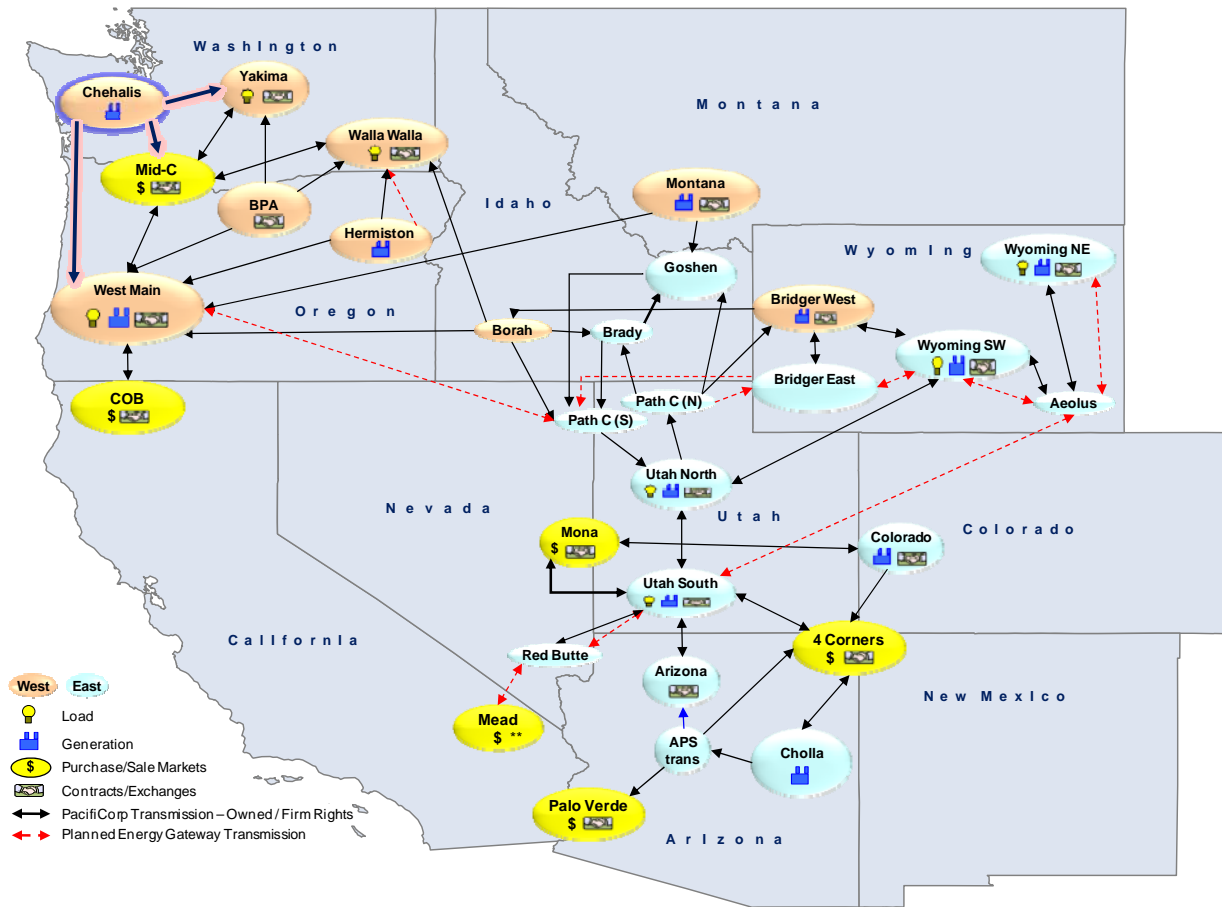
Washington

Montana

Idaho

Wyoming

Oregon

Nevada

Utah

Colorado

California

New Mexico

Arizona

Chehalis

Yakima

Walla Walla

Mid-C
$

BPA

Hermiston

Montana

Goshen

Wyoming NE

West Main

Borah

Brady

Bridger West

Bridger East

Wyoming SW

Aeolus

COB
$

Path C (N)

Path C (S)

Utah North

Mona
$

Utah South

Colorado

4 Corners
$

Red Butte

Arizona

Mead
$ **

APS trans

Cholla

Palo Verde
$

West East

Load

Generation

$ Purchase/Sale Markets

Contracts/Exchanges

PacifiCorp Transmission – Owned / Firm Rights

Planned Energy Gateway Transmission